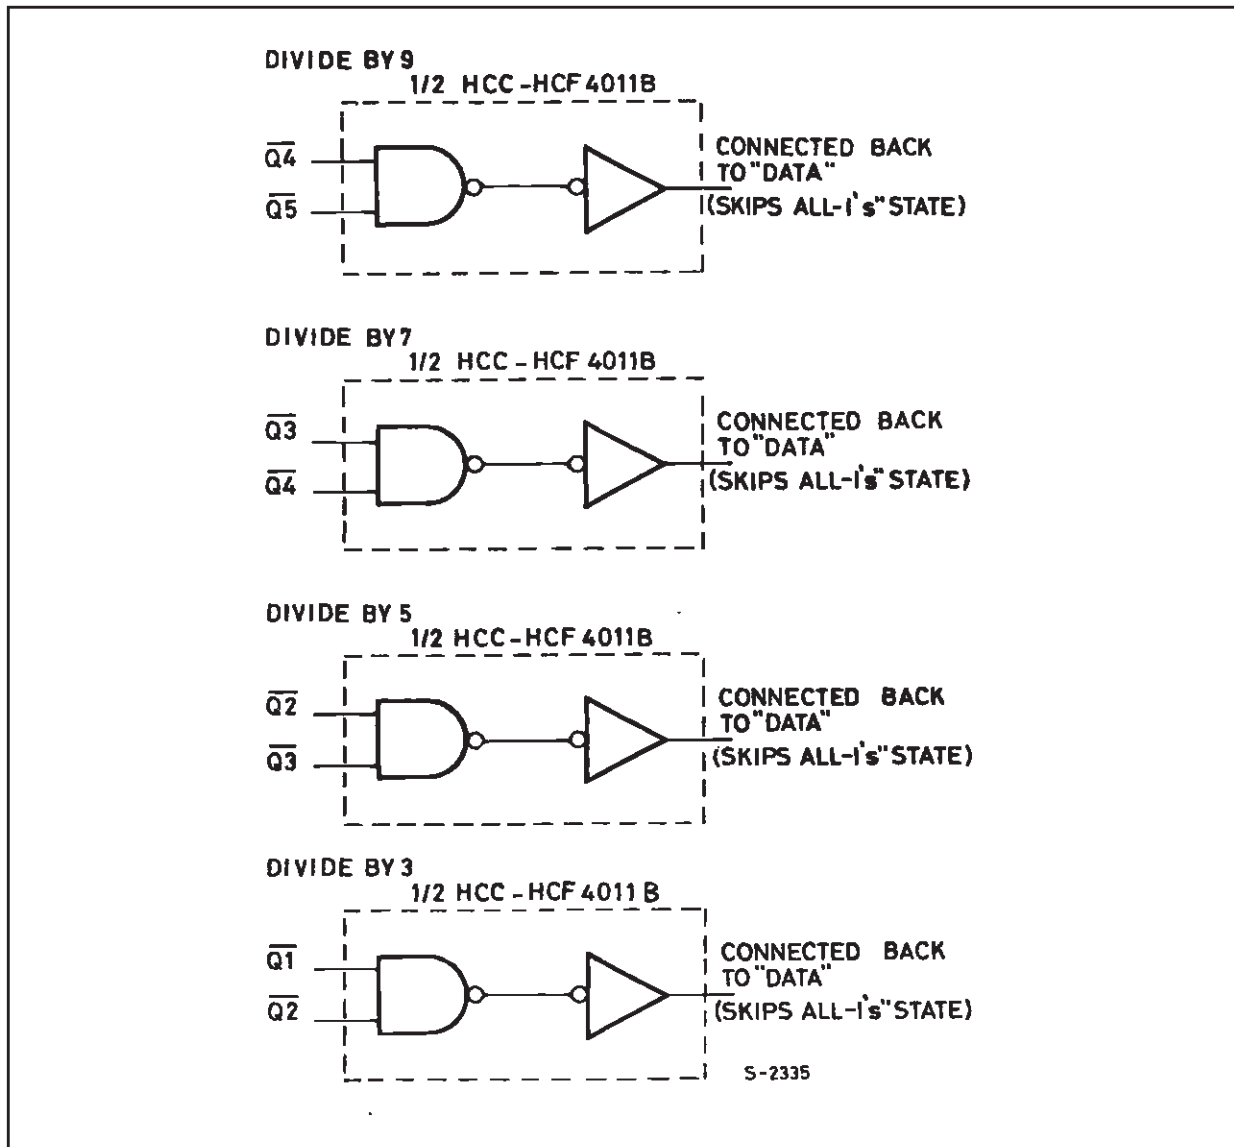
DIVIDE BY 9

1/2 HCC-HCF 4011B

$\overline{Q4}$

$\overline{Q5}$

CONNECTED BACK TO "DATA" (SKIPS ALL-1's" STATE)

DIVIDE BY 7

1/2 HCC-HCF 4011B

$\overline{Q3}$

$\overline{Q4}$

CONNECTED BACK TO "DATA" (SKIPS ALL-1's" STATE)

DIVIDE BY 5

1/2 HCC-HCF 4011B

$\overline{Q2}$

$\overline{Q3}$

CONNECTED BACK TO "DATA" (SKIPS ALL-1's" STATE)

DIVIDE BY 3

1/2 HCC-HCF 4011 B

$\overline{Q1}$

$\overline{Q2}$

CONNECTED BACK TO "DATA" (SKIPS ALL-1's" STATE)

S-2335